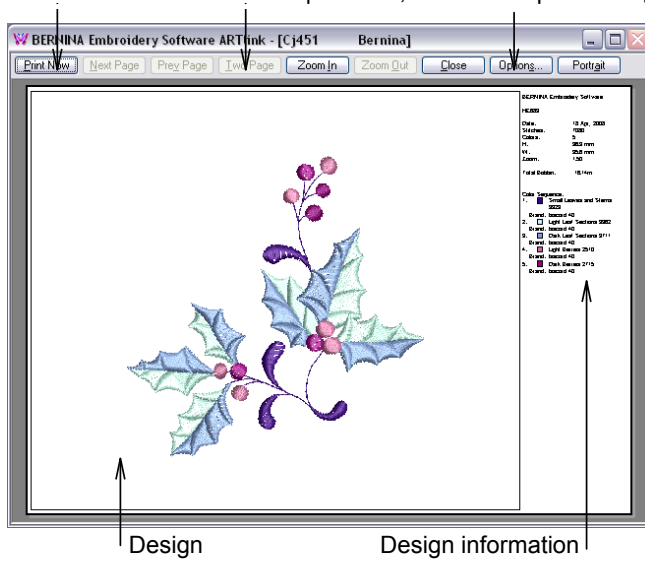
BERNINA Embroidery Software ARTlink - [Cj451 Bernina]

Print Now | Next Page | Prev Page | Two Page | Zoom In | Zoom Out | Close | Options... | Portrait

BERNINA Embroidery Software

HE889

Date. 10 Apr, 2003
Stitches. 7080
Colors. 5
H. 98.3 mm
W. 95.8 mm
Zoom. 1.50

Total Bobbin. 18.14 m

Color Sequence.
1. Small Leaves and Stems 2225
Brand. Isacord 40
2. Light Leaf Sections 5382
Brand. Isacord 40
3. Dark Leaf Sections 3711
Brand. Isacord 40
4. Light Berries 2510
Brand. Isacord 40
5. Dark Berries 2715
Brand. Isacord 40

Design

Design information